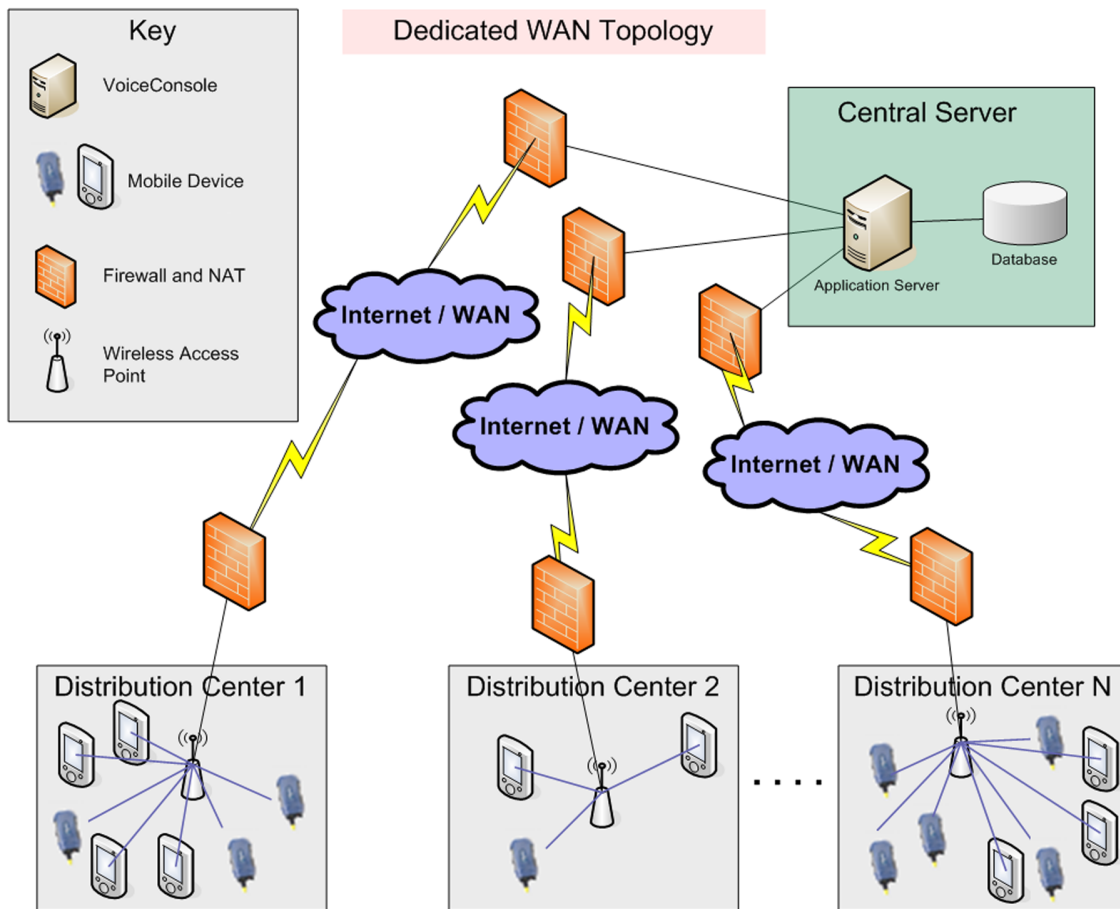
Key

VoiceConsole

Mobile Device

Firewall and NAT

Wireless Access Point

Dedicated WAN Topology

Central Server

Application Server

Database

Internet / WAN

Internet / WAN

Internet / WAN

Distribution Center 1

Distribution Center 2

. . . .

Distribution Center N